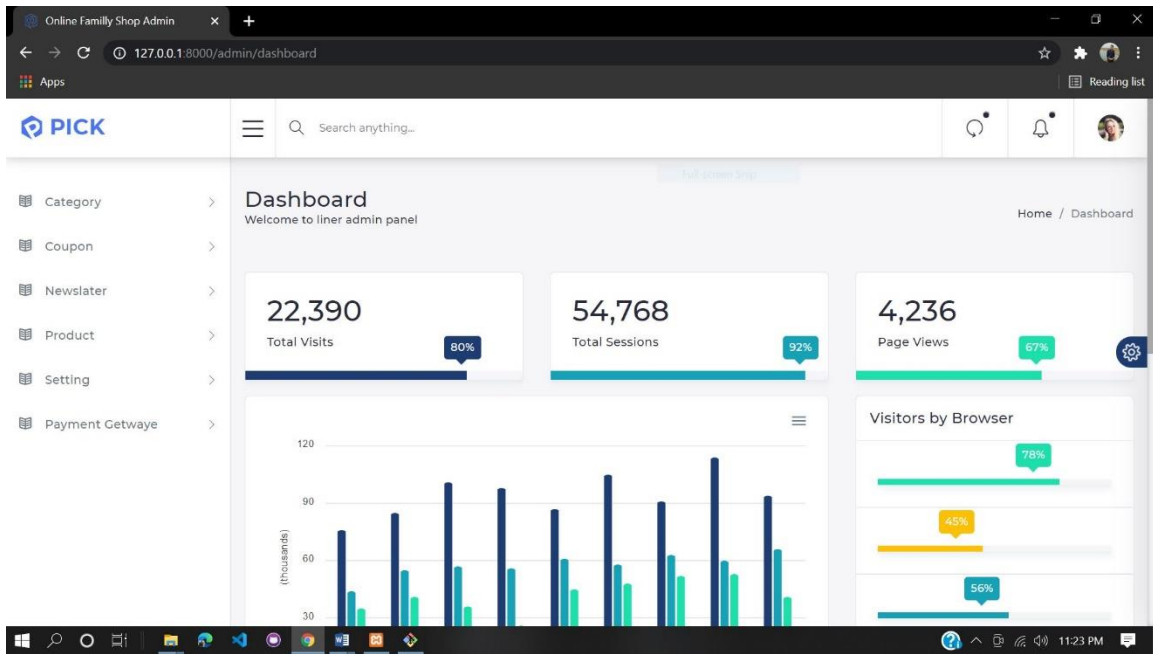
Online Familly Shop Admin

127.0.0.1:8000/admin/dashboard

Apps

Reading list

PICK

Search anything...

Category

Coupon

Newslater

Product

Setting

Payment Getwaye

Full screen Snip

Dashboard
Welcome to liner admin panel

Home / Dashboard

22,390
Total Visits
80%

54,768
Total Sessions
92%

4,236
Page Views
67%

120
90
60
30
(thousands)

Visitors by Browser

78%

45%

56%

11:23 PM